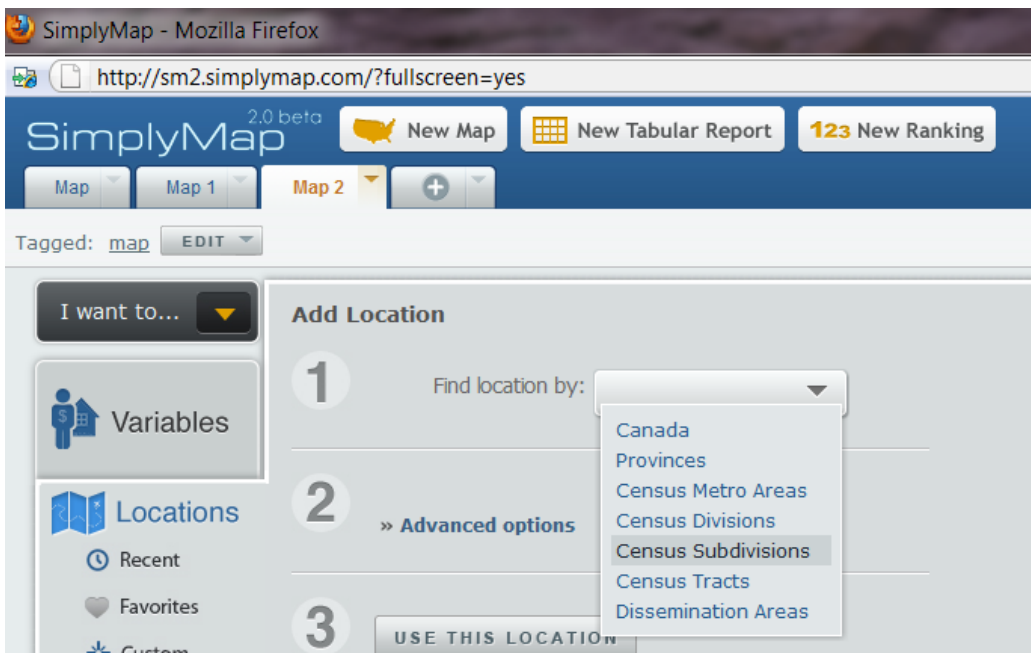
SimplyMap - Mozilla Firefox

http://sm2.simplymap.com/?fullscreen=yes

SimplyMap 2.0 beta

New Map

New Tabular Report

123 New Ranking

Map

Map 1

Map 2

Tagged: map EDIT

I want to...

Variables

Locations

Recent

Favorites

Custom

Add Location

1 Find location by:

Canada
Provinces
Census Metro Areas
Census Divisions
Census Subdivisions
Census Tracts
Dissemination Areas

2 » Advanced options

3 USE THIS LOCATION